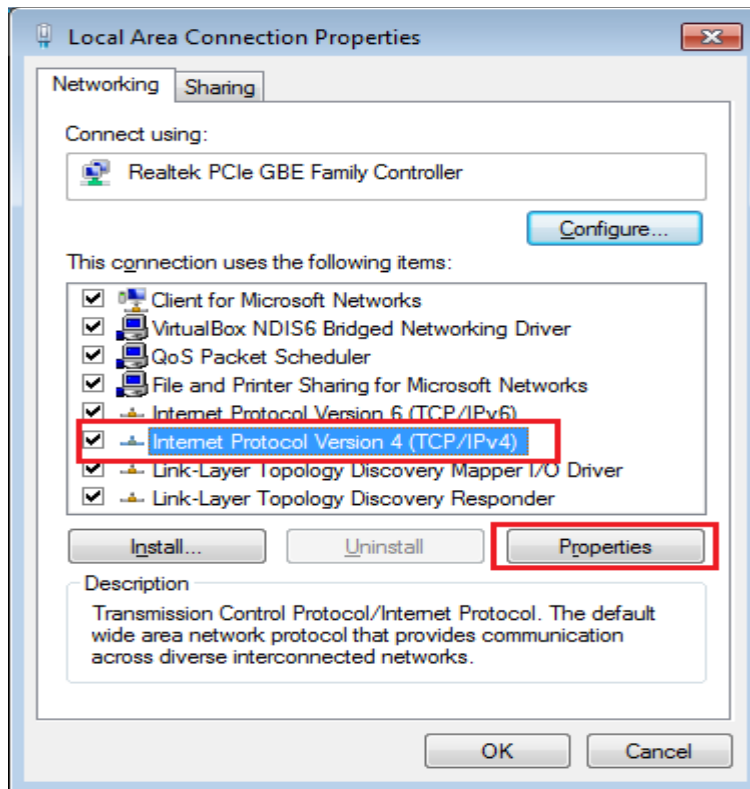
Local Area Connection Properties

Networking Sharing

Connect using:

Realtek PCIe GBE Family Controller

Configure...

This connection uses the following items:

Client for Microsoft Networks
VirtualBox NDIS6 Bridged Networking Driver
QoS Packet Scheduler
File and Printer Sharing for Microsoft Networks
Internet Protocol Version 6 (TCP/IPv6)
Internet Protocol Version 4 (TCP/IPv4)
Link-Layer Topology Discovery Mapper I/O Driver
Link-Layer Topology Discovery Responder

Install... Uninstall Properties

Description

Transmission Control Protocol/Internet Protocol. The default wide area network protocol that provides communication across diverse interconnected networks.

OK Cancel